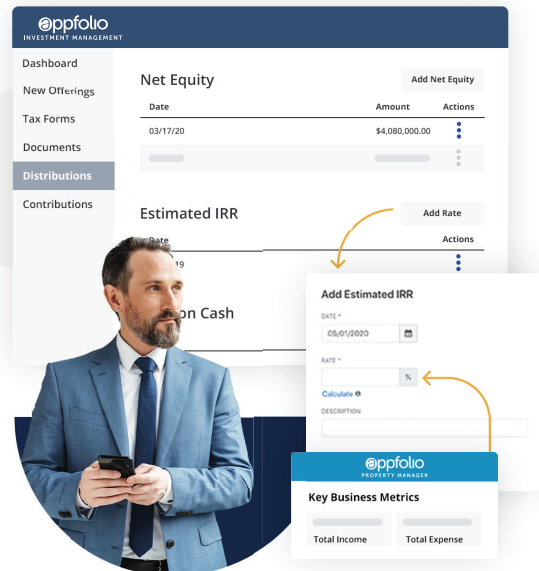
appfolio
INVESTMENT MANAGEMENT

Dashboard
New Offerings
Tax Forms
Documents
Distributions
Contributions

Net Equity
Add Net Equity

| Date | Amount | Actions |
|---|---|---|
| 03/17/20 | $4,080,000.00 | ⋮ |

Estimated IRR
Add Rate

Date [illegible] Actions
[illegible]9

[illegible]n Cash

Add Estimated IRR
DATE *
05/01/2020
RATE *
%
Calculate
DESCRIPTION

appfolio
PROPERTY MANAGER
Key Business Metrics
Total Income
Total Expense